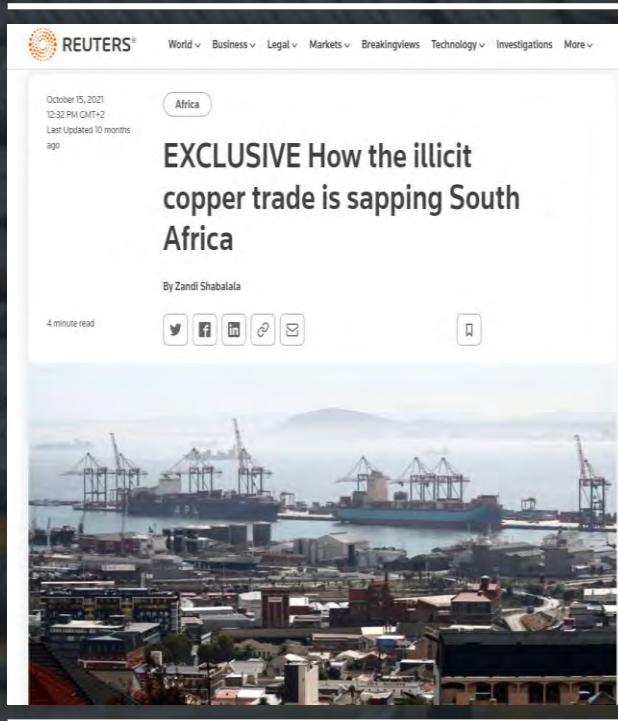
REUTERS®

World ∨ Business ∨ Legal ∨ Markets ∨ Breakingviews Technology ∨ Investigations More ∨

October 15, 2021
12:32 PM GMT+2
Last Updated 10 months ago

Africa

EXCLUSIVE How the illicit copper trade is sapping South Africa

By Zandi Shabalala

4 minute read